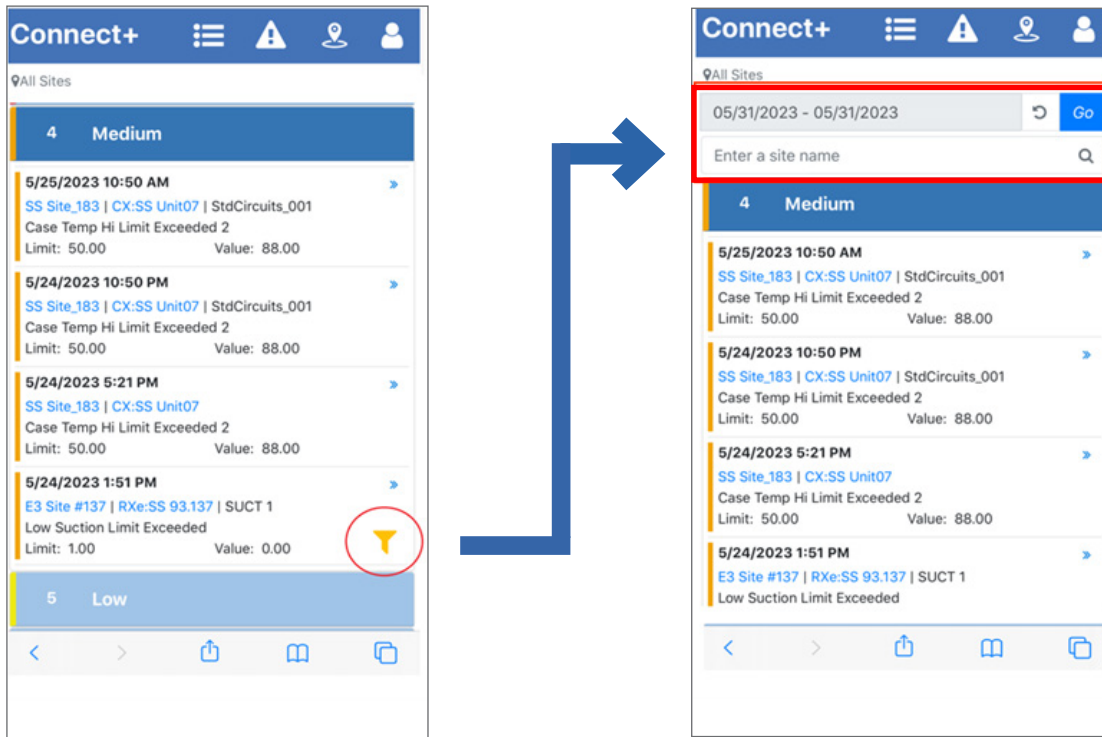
Connect+

All Sites

4 Medium

5/25/2023 10:50 AM
SS Site_183 | CX:SS Unit07 | StdCircuits_001
Case Temp Hi Limit Exceeded 2
Limit: 50.00 Value: 88.00

5/24/2023 10:50 PM
SS Site_183 | CX:SS Unit07 | StdCircuits_001
Case Temp Hi Limit Exceeded 2
Limit: 50.00 Value: 88.00

5/24/2023 5:21 PM
SS Site_183 | CX:SS Unit07
Case Temp Hi Limit Exceeded 2
Limit: 50.00 Value: 88.00

5/24/2023 1:51 PM
E3 Site #137 | RXe:SS 93.137 | SUCT 1
Low Suction Limit Exceeded
Limit: 1.00 Value: 0.00

5 Low

Connect+

All Sites

05/31/2023 - 05/31/2023 Go

Enter a site name

4 Medium

5/25/2023 10:50 AM
SS Site_183 | CX:SS Unit07 | StdCircuits_001
Case Temp Hi Limit Exceeded 2
Limit: 50.00 Value: 88.00

5/24/2023 10:50 PM
SS Site_183 | CX:SS Unit07 | StdCircuits_001
Case Temp Hi Limit Exceeded 2
Limit: 50.00 Value: 88.00

5/24/2023 5:21 PM
SS Site_183 | CX:SS Unit07
Case Temp Hi Limit Exceeded 2
Limit: 50.00 Value: 88.00

5/24/2023 1:51 PM
E3 Site #137 | RXe:SS 93.137 | SUCT 1
Low Suction Limit Exceeded